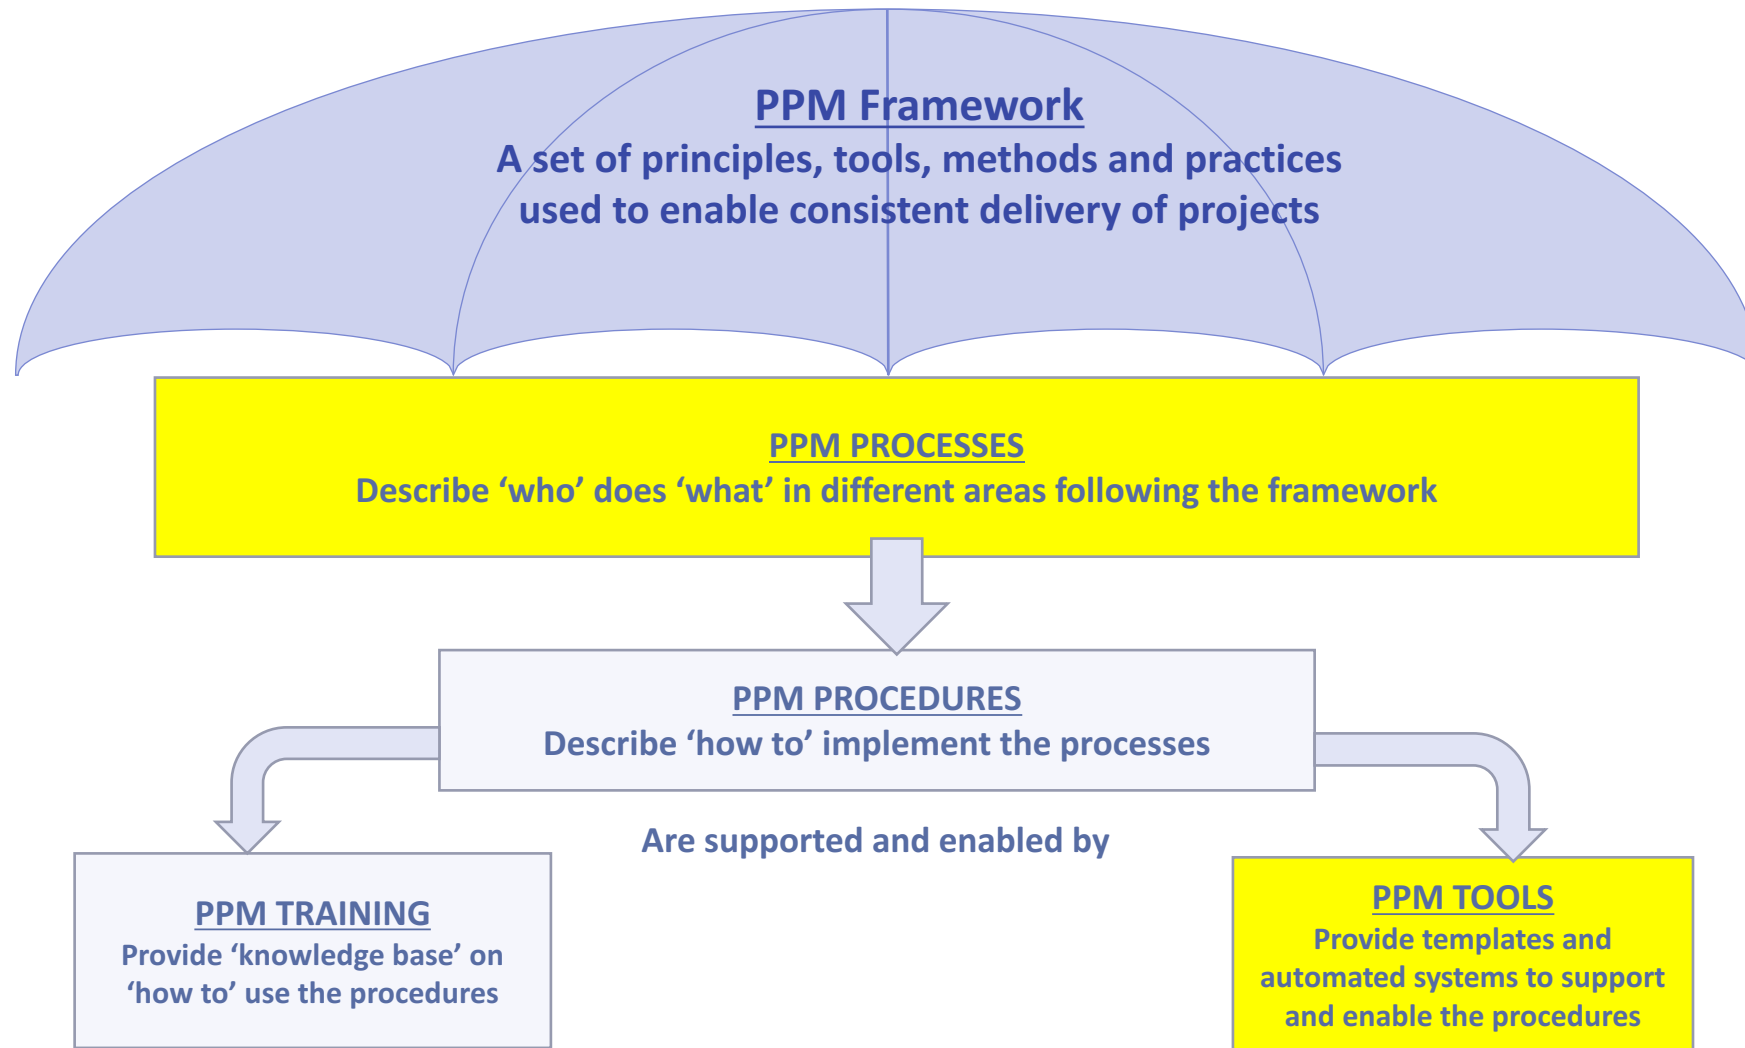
PPM Framework
A set of principles, tools, methods and practices used to enable consistent delivery of projects

PPM PROCESSES
Describe ‘who’ does ‘what’ in different areas following the framework

PPM PROCEDURES
Describe ‘how to’ implement the processes

Are supported and enabled by

PPM TRAINING
Provide ‘knowledge base’ on ‘how to’ use the procedures

PPM TOOLS
Provide templates and automated systems to support and enable the procedures